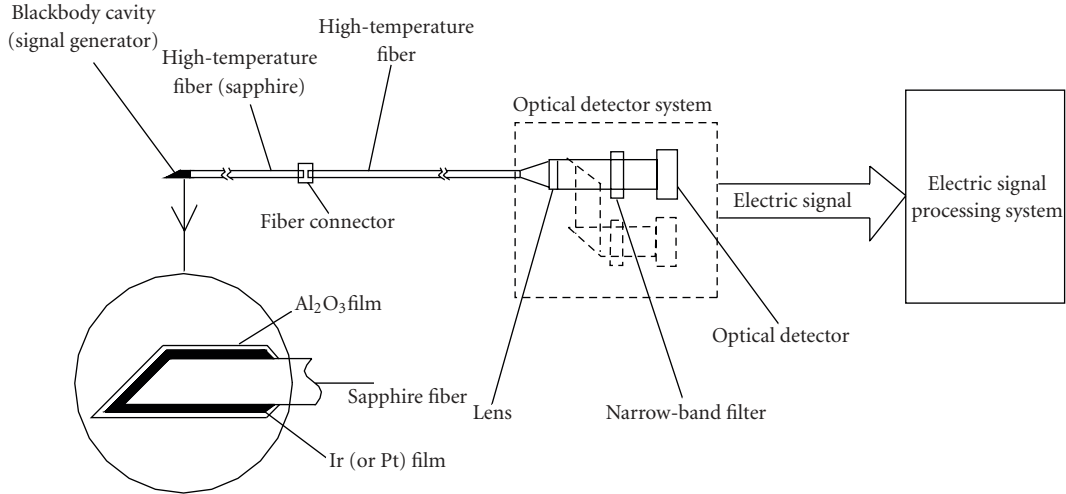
Blackbody cavity (signal generator)

High-temperature fiber (sapphire)

High-temperature fiber

Optical detector system

Fiber connector

Electric signal

Electric signal processing system

$Al_2O_3$film

Sapphire fiber

Ir (or Pt) film

Lens

Narrow-band filter

Optical detector